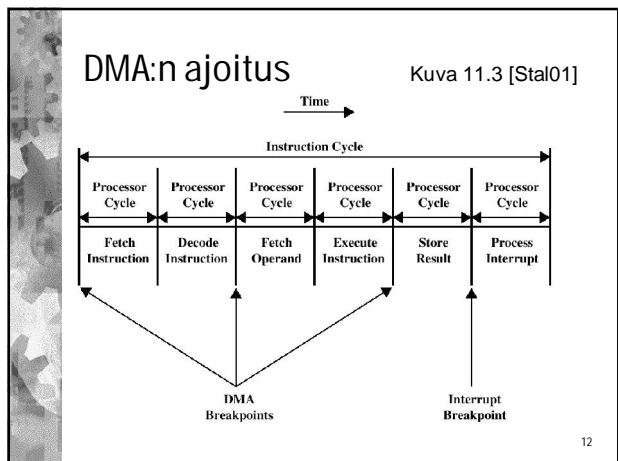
DMA:n ajoitus

Kuva 11.3 [Stal01]

Time

Instruction Cycle

| Processor Cycle | Processor Cycle | Processor Cycle | Processor Cycle | Processor Cycle | Processor Cycle |
|---|---|---|---|---|---|
| Fetch Instruction | Decode Instruction | Fetch Operand | Execute Instruction | Store Result | Process Interrupt |

DMA Breakpoints

Interrupt Breakpoint

12